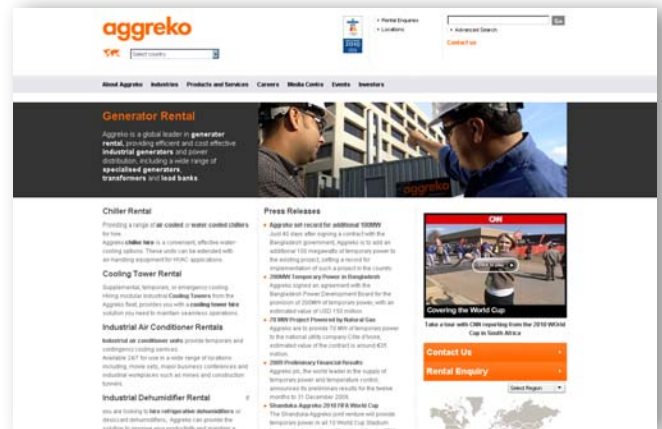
aggreko

Select country

2010

• Rental Enquiries
• Locations

Go

• Advanced Search

Contact us

About Aggreko Industries Products and Services Careers Media Centre Events Investors

Generator Rental

Aggreko is a global leader in generator rental, providing efficient and cost effective industrial generators and power distribution, including a wide range of specialised generators, transformers and load banks.

aggreko

Chiller Rental

Providing a range of air cooled or water cooled chillers for hire.

Aggreko chiller hire is a convenient, effective water cooling options. These units can be extended with an handling equipment for HVAC applications.

Cooling Tower Rental

Supplemental, temporary, or emergency cooling. Hiring modular industrial Cooling Towers from the Aggreko fleet, provides you with a cooling tower hire solution you need to maintain seamless operations.

Industrial Air Conditioner Rentals

Industrial air conditioner units provide temporary and contingency cooling services.

Available 24/7 for use in a wide range of locations including, movie sets, major business conferences and industrial workplaces such as mines and construction tunnels.

Industrial Dehumidifier Rental

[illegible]

Press Releases

Aggreko set record for additional 100MW
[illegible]

200MW Temporary Power in Bangladesh
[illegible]

70 MW Project Powered by Natural Gas
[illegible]

2009 Preliminary Financial Results
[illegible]

Shandaka Aggreko 2010 FIFA World Cup
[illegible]

CNN

Covering the World Cup

Take a tour with CNN reporting from the 2010 World Cup in South Africa

Contact Us

Rental Enquiry

Select Region